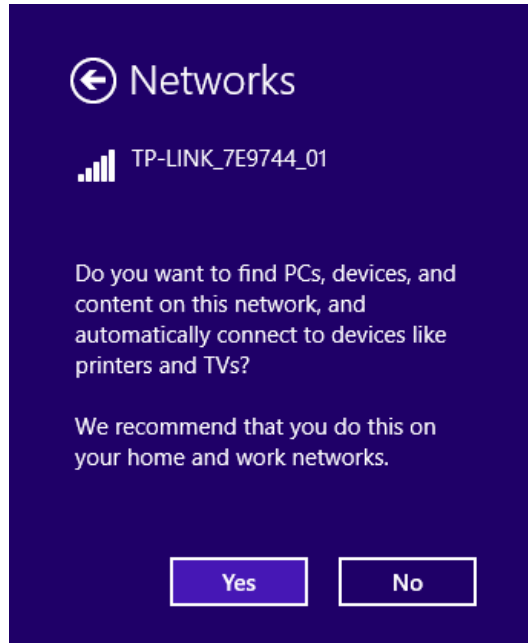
Networks

TP-LINK_7E9744_01

Do you want to find PCs, devices, and content on this network, and automatically connect to devices like printers and TVs?

We recommend that you do this on your home and work networks.

Yes

No